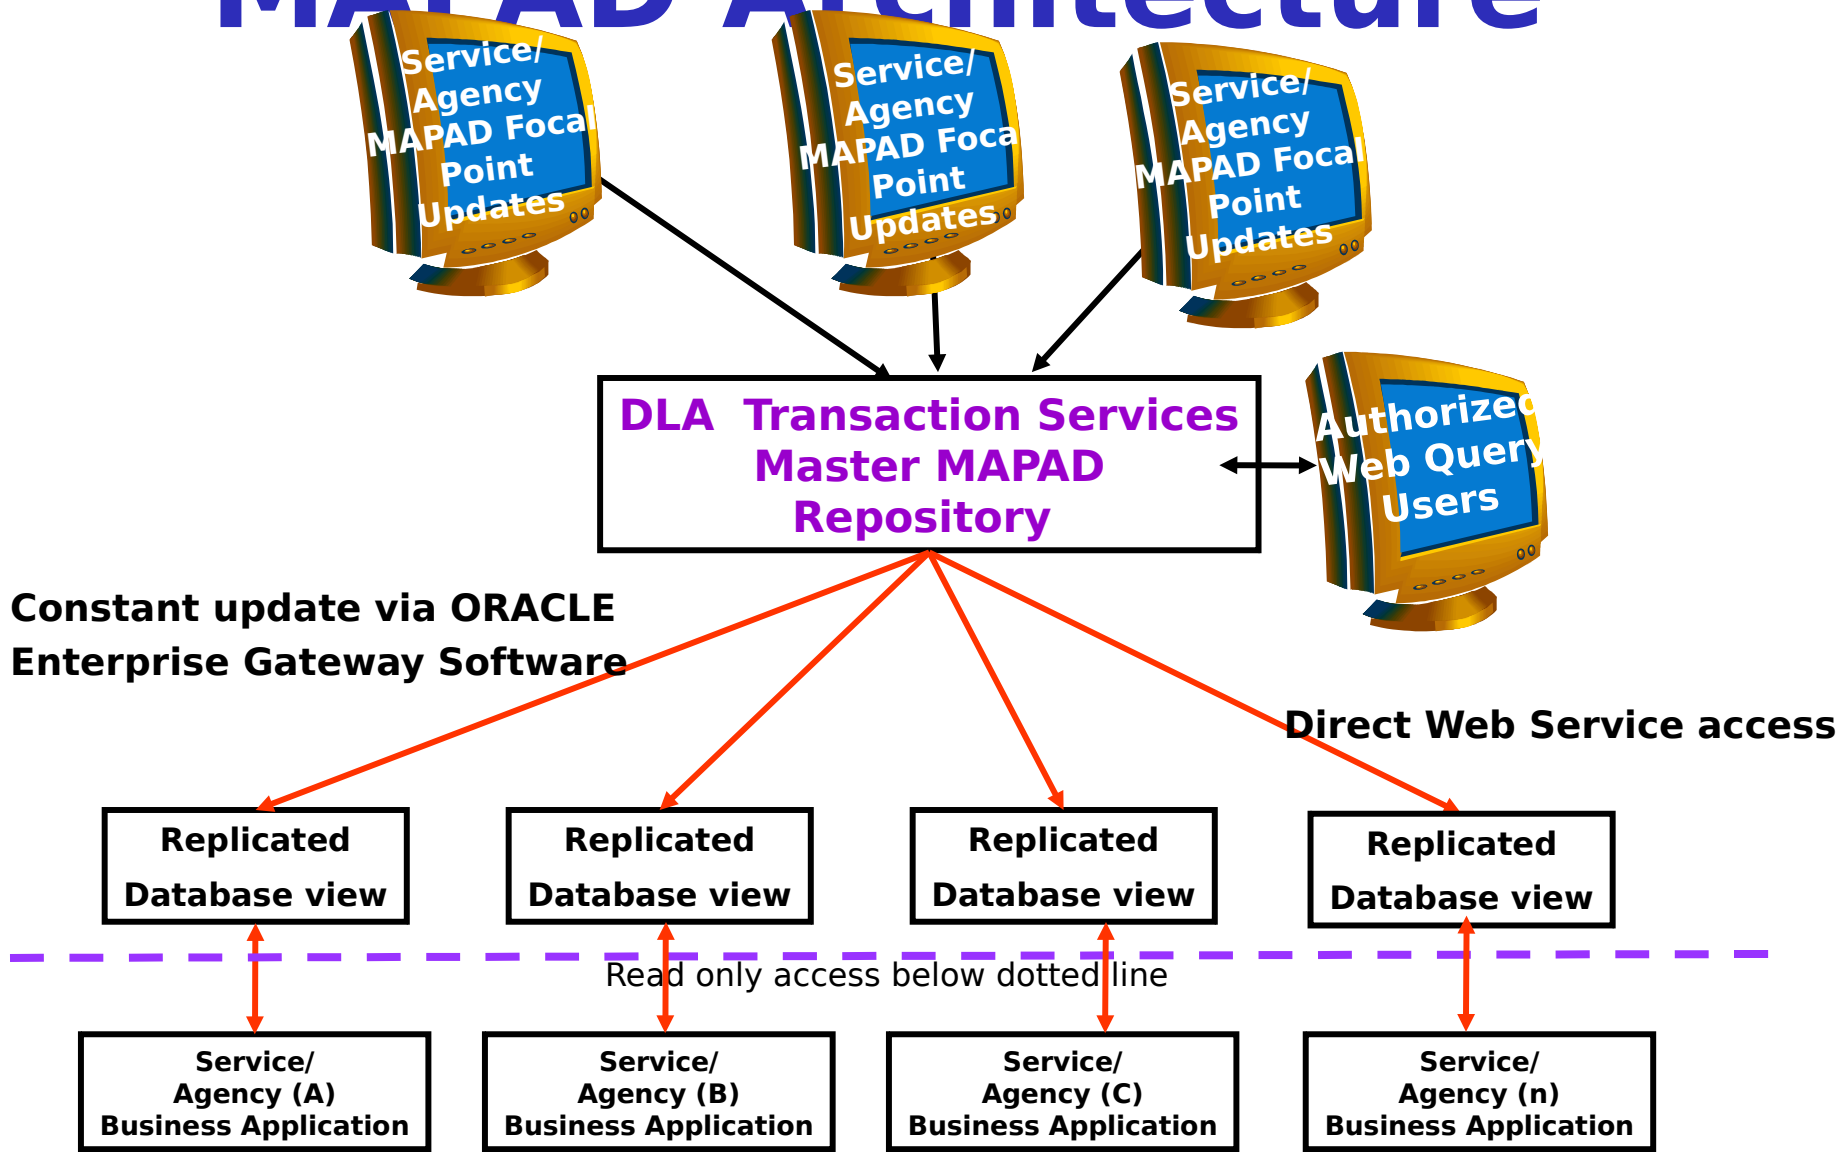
MAPAD Architecture

Service/ Agency MAPAD Focal Point Updates

Service/ Agency MAPAD Foca Point Updates

Service/ Agency MAPAD Focal Point Updates

DLA Transaction Services Master MAPAD Repository

Authorized Web Query Users

Constant update via ORACLE Enterprise Gateway Software

Direct Web Service access

Replicated Database view

Replicated Database view

Replicated Database view

Replicated Database view

Read only access below dotted line

Service/ Agency (A) Business Application

Service/ Agency (B) Business Application

Service/ Agency (C) Business Application

Service/ Agency (n) Business Application